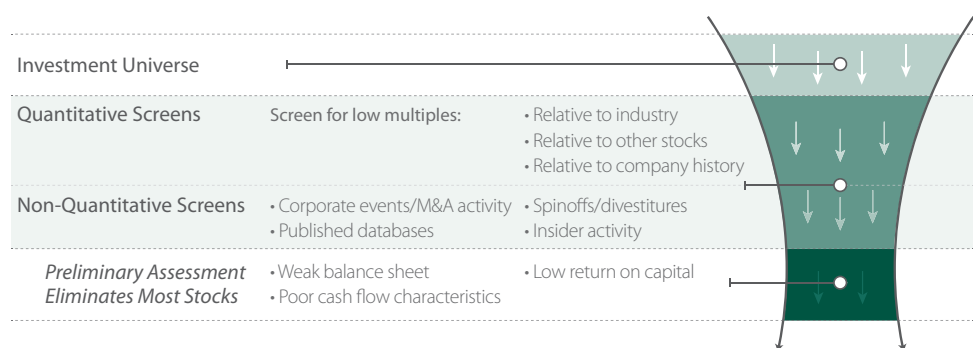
Investment Universe

Quantitative Screens

Screen for low multiples:

• Relative to industry
• Relative to other stocks
• Relative to company history

Non-Quantitative Screens

• Corporate events/M&A activity
• Published databases

• Spinoffs/divestitures
• Insider activity

Preliminary Assessment Eliminates Most Stocks

• Weak balance sheet
• Poor cash flow characteristics

• Low return on capital